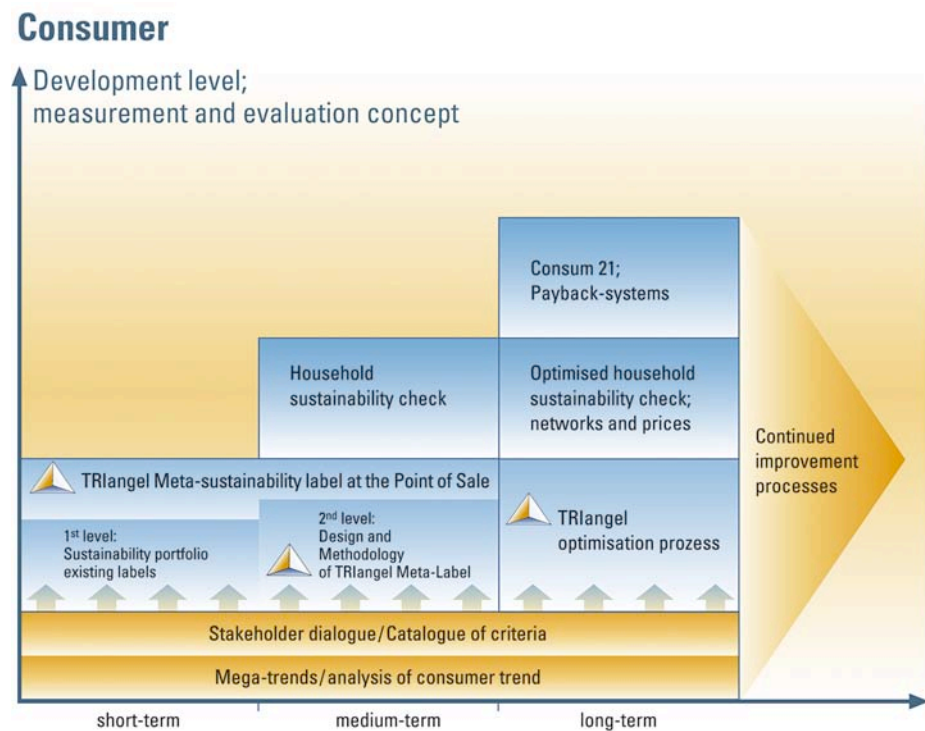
Consumer

Development level; measurement and evaluation concept

Consum 21; Payback-systems

Household sustainability check

Optimised household sustainability check; networks and prices

Continued improvement processes

TRIangel Meta-sustainability label at the Point of Sale

1st level: Sustainability portfolio existing labels

2nd level: Design and Methodology of TRIangel Meta-Label

TRIangel optimisation prozess

Stakeholder dialogue/Catalogue of criteria

Mega-trends/analysis of consumer trend

short-term

medium-term

long-term